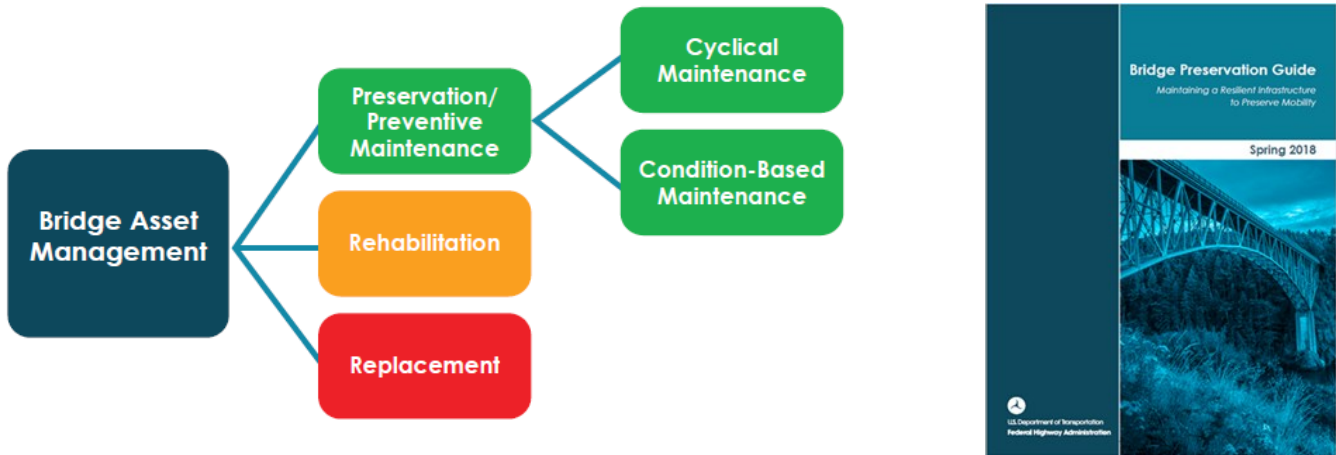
Bridge Asset Management

Preservation/ Preventive Maintenance

Rehabilitation

Replacement

Cyclical Maintenance

Condition-Based Maintenance

Bridge Preservation Guide

Maintaining a Resilient Infrastructure to Preserve Mobility

Spring 2018

U.S. Department of Transportation
Federal Highway Administration